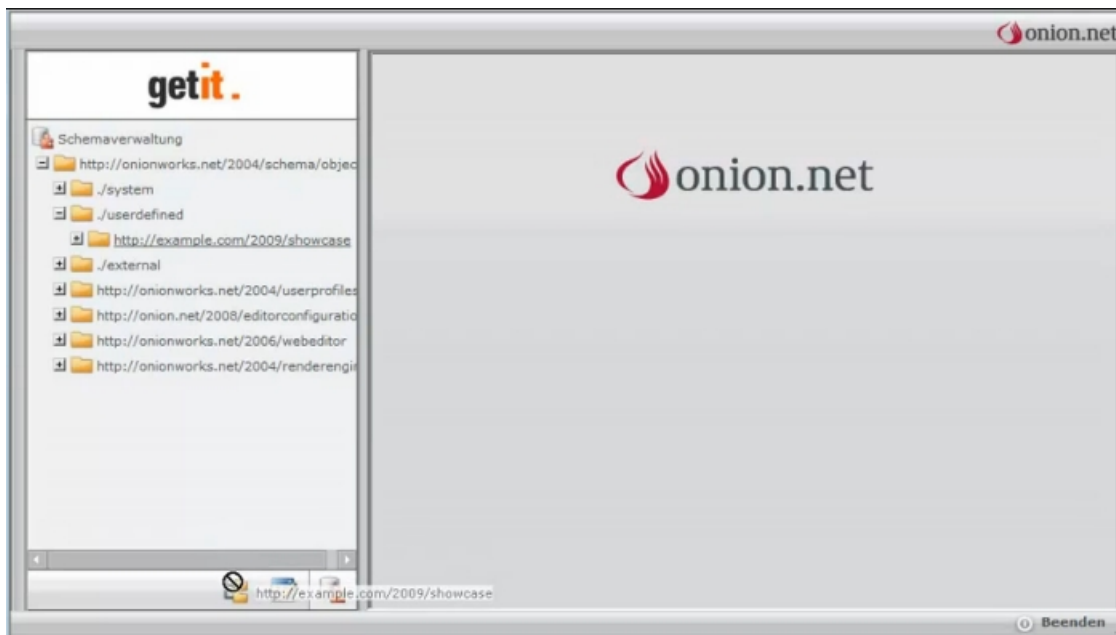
onion.net

getit.

Schemaverwaltung
http://onionworks.net/2004/schema/objec
./system
./userdefined
http://example.com/2009/showcase
./external
http://onionworks.net/2004/userprofiles
http://onion.net/2008/editorconfiguratio
http://onionworks.net/2006/webeditor
http://onionworks.net/2004/renderengi

onion.net

http://example.com/2009/showcase

Beenden